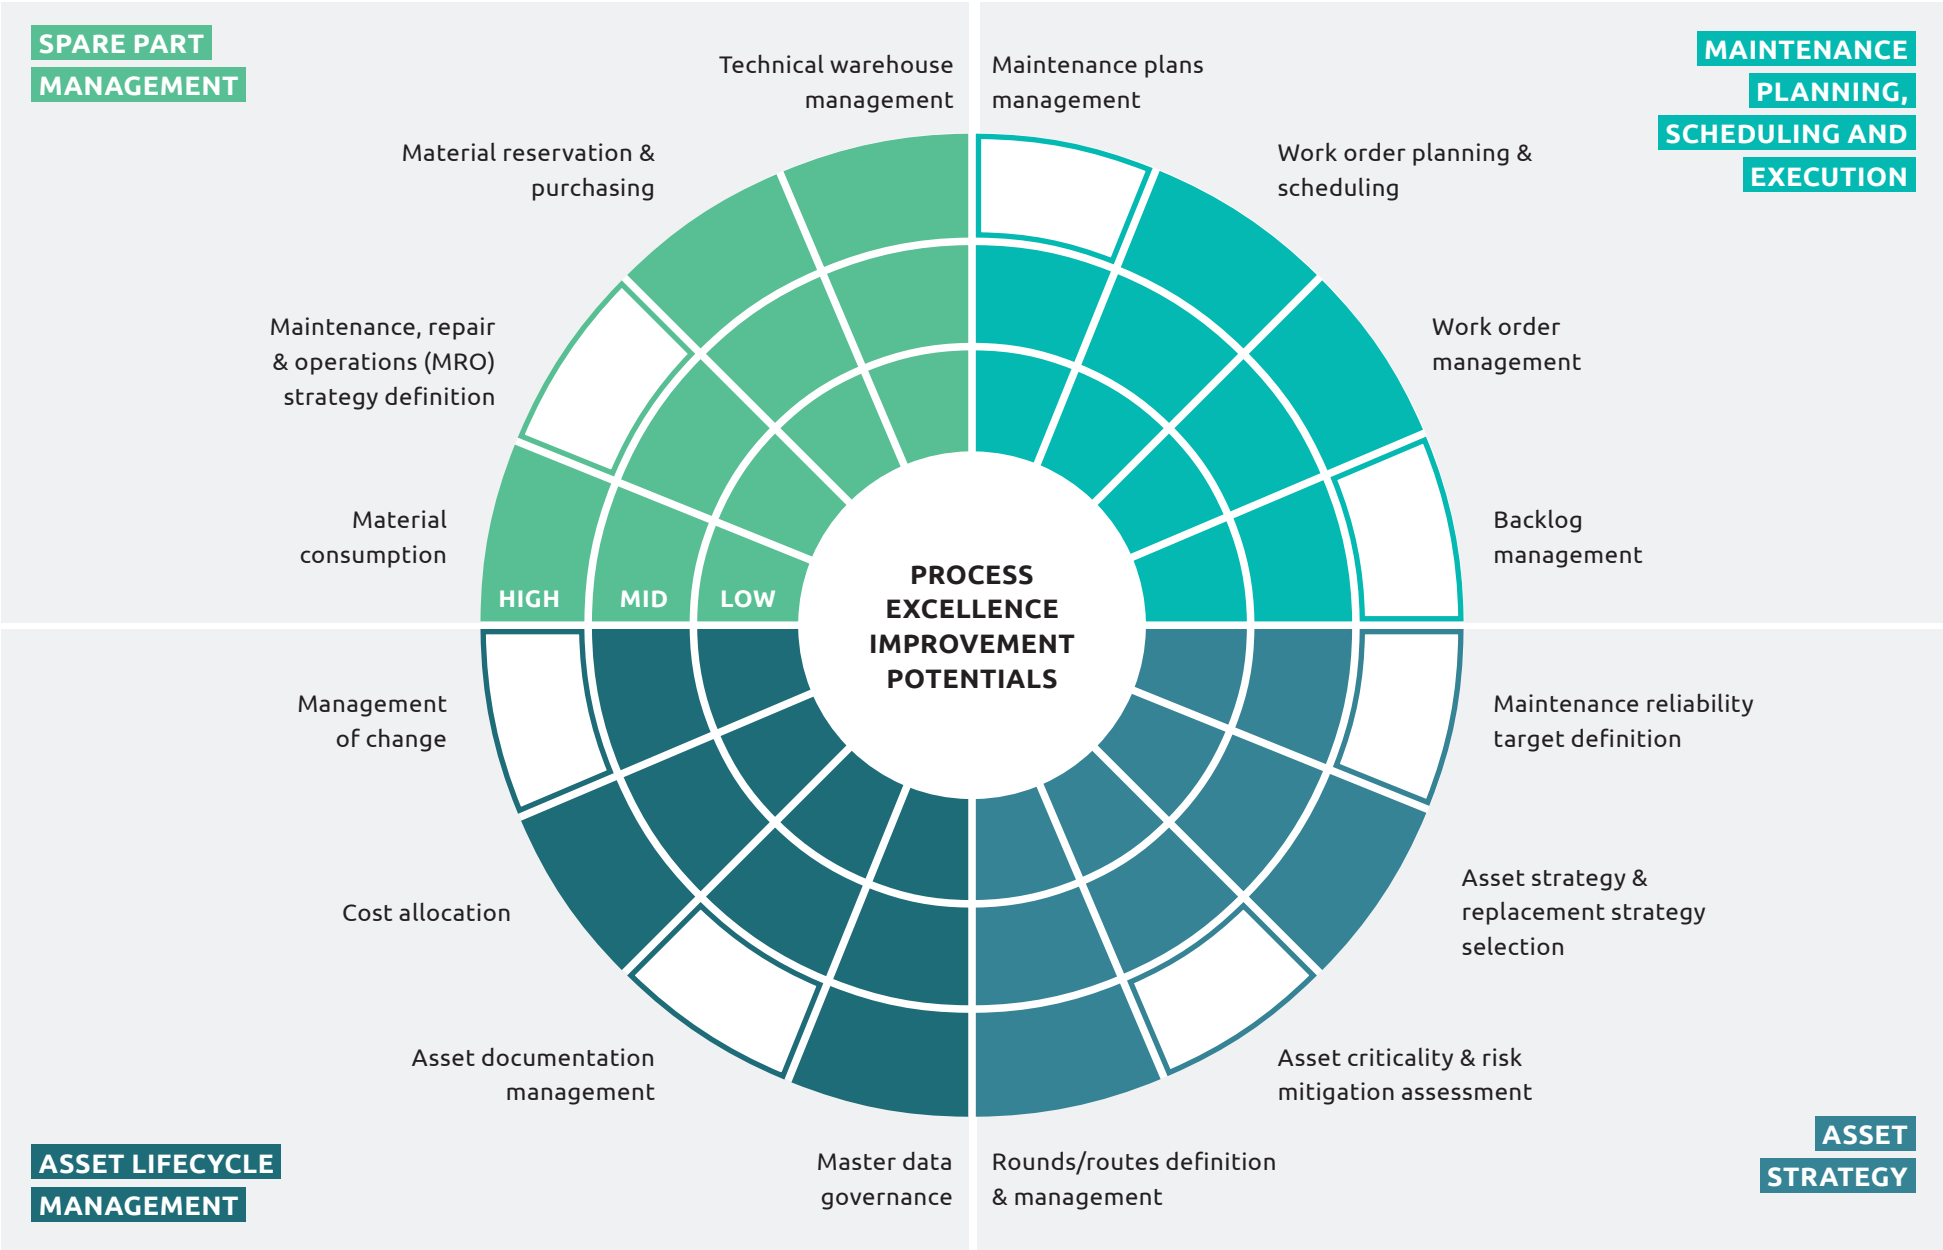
SPARE PART MANAGEMENT

MAINTENANCE PLANNING, SCHEDULING AND EXECUTION

Technical warehouse management

Maintenance plans management

Material reservation & purchasing

Work order planning & scheduling

Maintenance, repair & operations (MRO) strategy definition

Work order management

Material consumption

Backlog management

HIGH

MID

LOW

PROCESS EXCELLENCE IMPROVEMENT POTENTIALS

Management of change

Maintenance reliability target definition

Cost allocation

Asset strategy & replacement strategy selection

Asset documentation management

Asset criticality & risk mitigation assessment

Master data governance

Rounds/routes definition & management

ASSET LIFECYCLE MANAGEMENT

ASSET STRATEGY